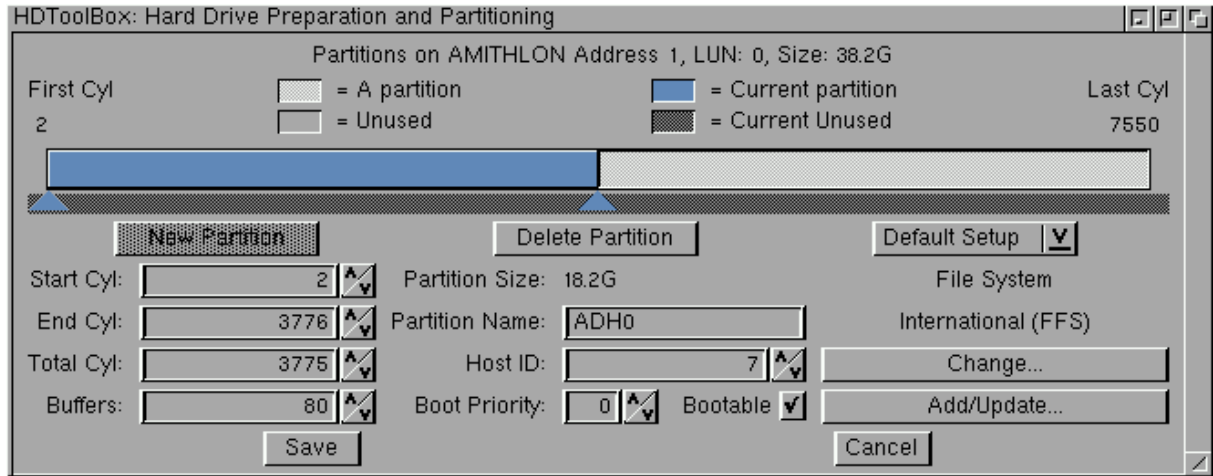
HDToolBox: Hard Drive Preparation and Partitioning

Partitions on AMITHLON Address 1, LUN: 0, Size: 38.2G

First Cyl
2

= A partition
= Unused

= Current partition
= Current Unused

Last Cyl
7550

New Partition

Delete Partition

Default Setup V

Start Cyl: 2

End Cyl: 3776

Total Cyl: 3775

Buffers: 80

Partition Size: 18.2G

Partition Name: ADH0

Host ID: 7

Boot Priority: 0

Bootable ✓

File System

International (FFS)

Change...

Add/Update...

Save

Cancel